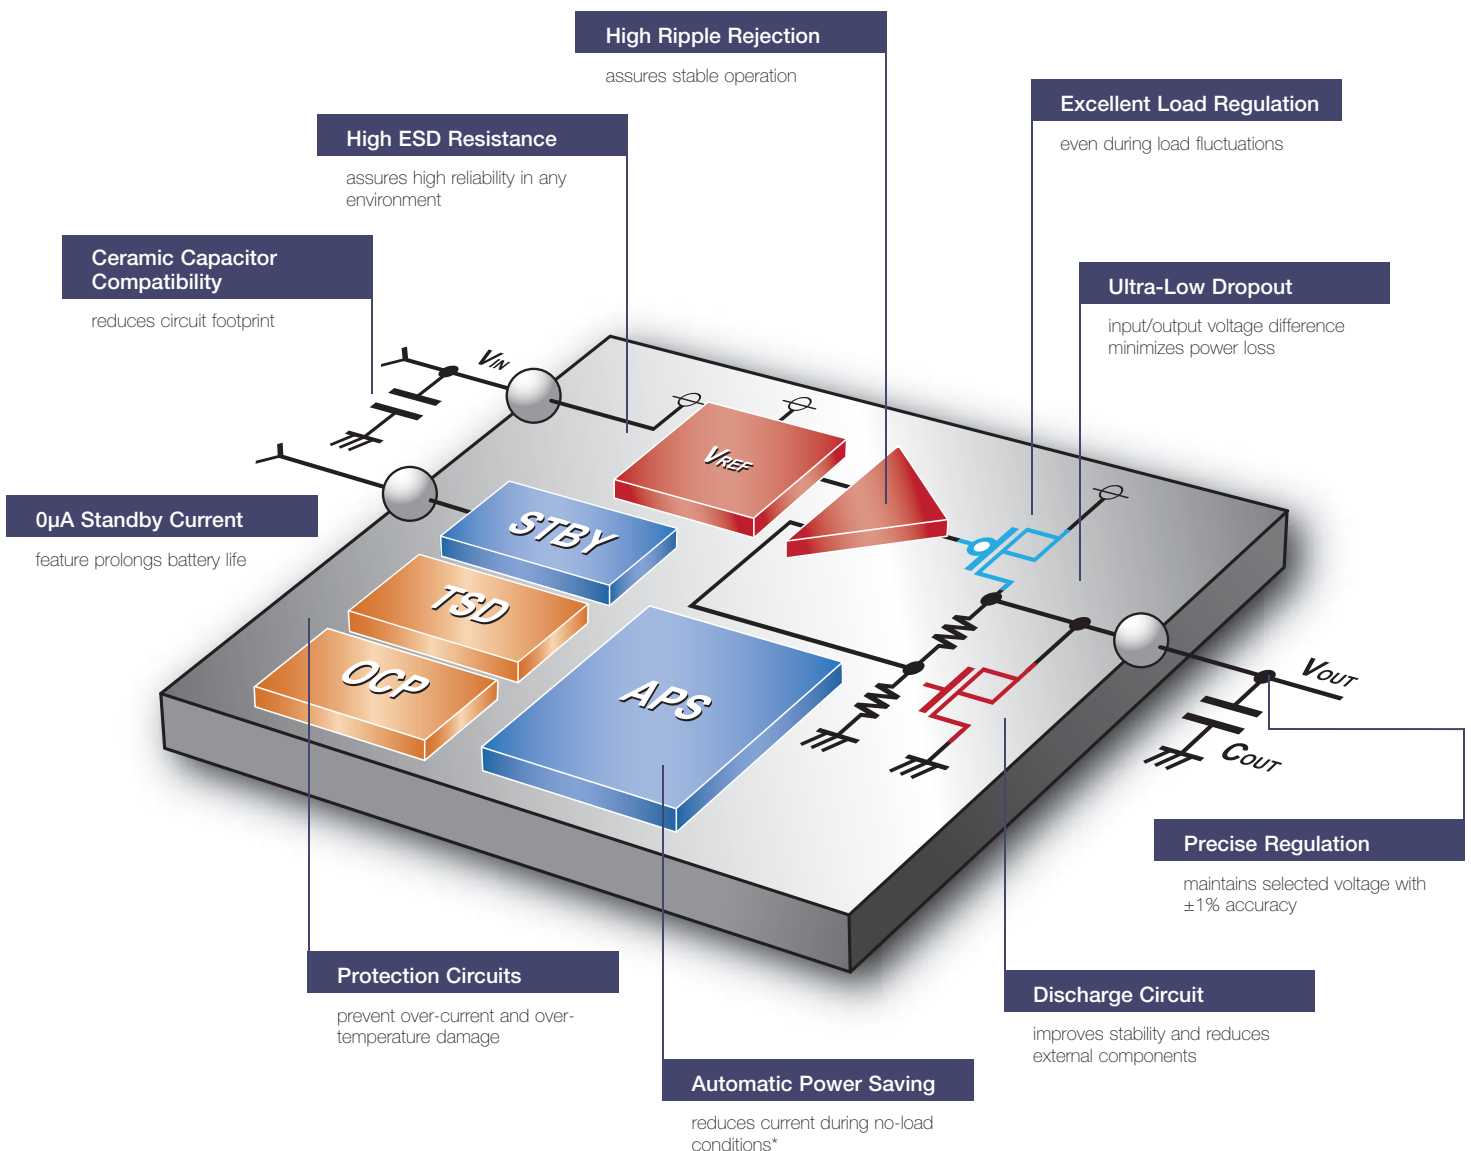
High Ripple Rejection

assures stable operation

Excellent Load Regulation

even during load fluctuations

High ESD Resistance

assures high reliability in any environment

Ceramic Capacitor Compatibility

reduces circuit footprint

Ultra-Low Dropout

input/output voltage difference minimizes power loss

$V_{IN}$

$V_{REF}$

0μA Standby Current

feature prolongs battery life

STBY

TSD

OCP

APS

$V_{OUT}$

$C_{OUT}$

Precise Regulation

maintains selected voltage with ±1% accuracy

Protection Circuits

prevent over-current and over-temperature damage

Discharge Circuit

improves stability and reduces external components

Automatic Power Saving

reduces current during no-load conditions*